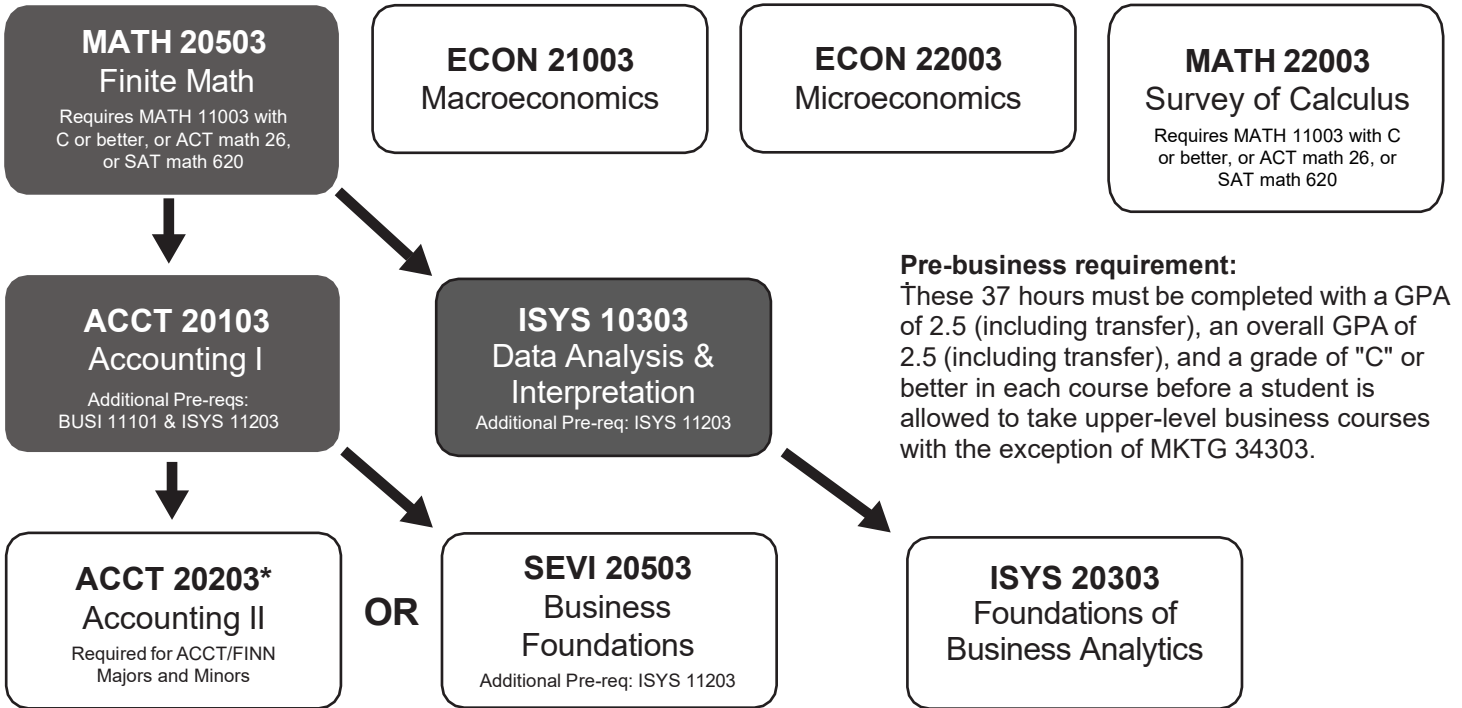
**MATH 20503**
Finite Math
Requires MATH 11003 with C or better, or ACT math 26, or SAT math 620

**ECON 21003**
Macroeconomics

**ECON 22003**
Microeconomics

**MATH 22003**
Survey of Calculus
Requires MATH 11003 with C or better, or ACT math 26, or SAT math 620

**ACCT 20103**
Accounting I
Additional Pre-reqs: BUSI 11101 & ISYS 11203

**ISYS 10303**
Data Analysis & Interpretation
Additional Pre-req: ISYS 11203

**Pre-business requirement:**
These 37 hours must be completed with a GPA of 2.5 (including transfer), an overall GPA of 2.5 (including transfer), and a grade of "C" or better in each course before a student is allowed to take upper-level business courses with the exception of MKTG 34303.

**ACCT 20203***
Accounting II
Required for ACCT/FINN Majors and Minors

**OR**

**SEVI 20503**
Business Foundations
Additional Pre-req: ISYS 11203

**ISYS 20303**
Foundations of Business Analytics